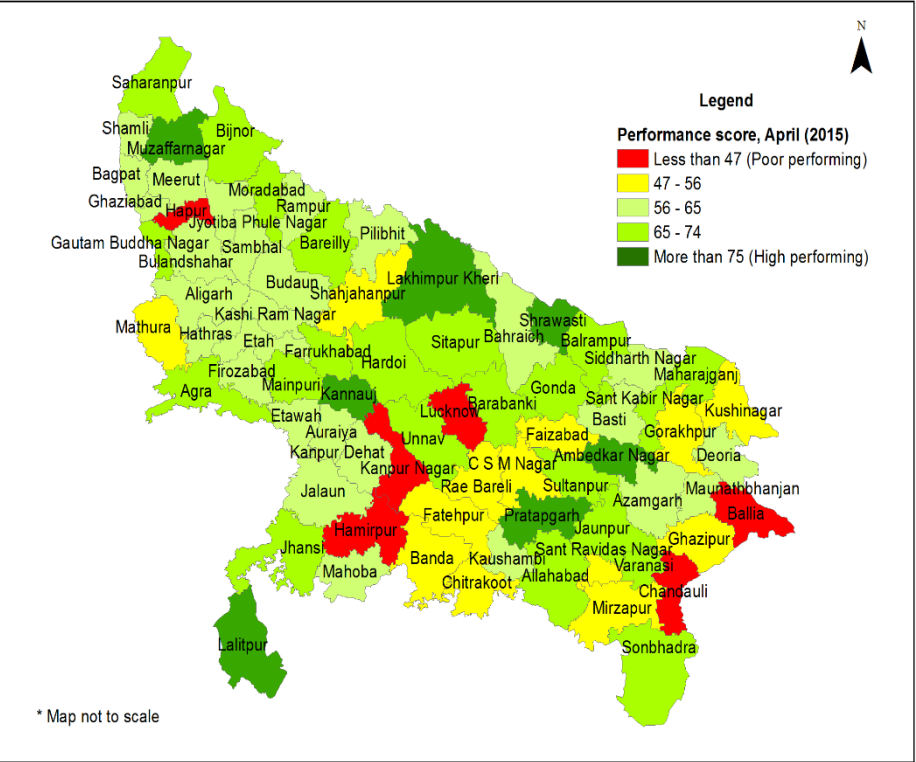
N

Legend

Performance score, April (2015)

Less than 47 (Poor performing)

47 - 56

56 - 65

65 - 74

More than 75 (High performing)

Saharanpur
Shamli
Bijnor
Muzaffarnagar
Bagpat
Meerut
Moradabad
Ghaziabad
Hapur
Rampur
Jyotiba Phule Nagar
Gautam Buddha Nagar
Sambhal
Bareilly
Pilibhit
Bulandshahar
Lakhimpur Kheri
Budaun
Aligarh
Shahjahanpur
Kashi Ram Nagar
Shrawasti
Mathura
Hathras
Bahraich
Etah
Sitapur
Balrampur
Farrukhabad
Siddharth Nagar
Firozabad
Hardoi
Maharajganj
Mainpuri
Gonda
Agra
Sant Kabir Nagar
Kannauj
Lucknow
Barabanki
Kushinagar
Basti
Etawah
Gorakhpur
Faizabad
Auraiya
Unnav
Deoria
Kanpur Dehat
Ambedkar Nagar
Kanpur Nagar
C S M Nagar
Rae Bareli
Sultanpur
Maunathbhanjan
Jalaun
Azamgarh
Ballia
Fatehpur
Pratapgarh
Hamirpur
Jaunpur
Ghazipur
Jhansi
Sant Ravidas Nagar
Banda
Kaushambi
Varanasi
Mahoba
Chitrakoot
Allahabad
Chandauli
Mirzapur
Lalitpur
Sonbhadra

* Map not to scale